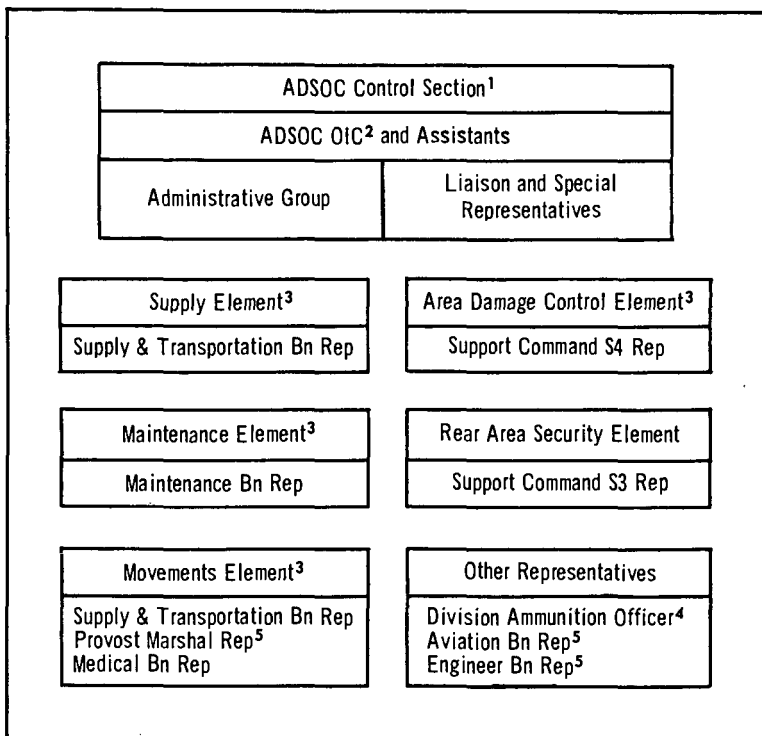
ADSOC Control Section$^1$

ADSOC OIC$^2$ and Assistants

Administrative Group

Liaison and Special Representatives

Supply Element$^3$

Supply & Transportation Bn Rep

Area Damage Control Element$^3$

Support Command S4 Rep

Maintenance Element$^3$

Maintenance Bn Rep

Rear Area Security Element

Support Command S3 Rep

Movements Element$^3$

Supply & Transportation Bn Rep
Provost Marshal Rep$^5$
Medical Bn Rep

Other Representatives

Division Ammunition Officer$^4$
Aviation Bn Rep$^5$
Engineer Bn Rep$^5$